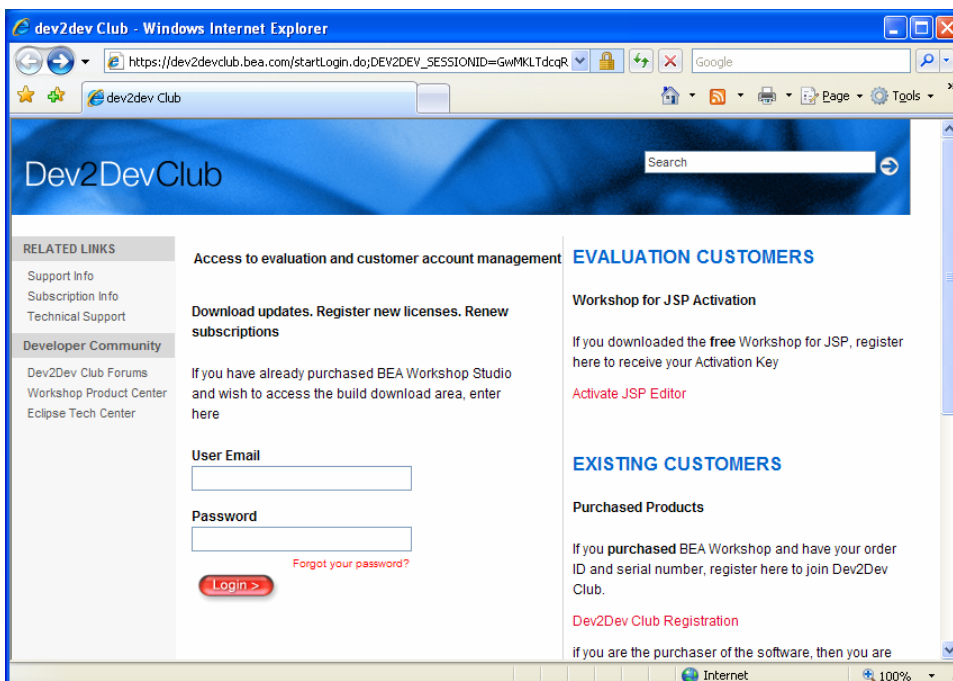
dev2dev Club - Windows Internet Explorer

https://dev2devclub.bea.com/startLogin.do;DEV2DEV_SESSIONID=GwMKLTdcqR

Google

dev2dev Club

Page Tools

Dev2DevClub

Search

RELATED LINKS
Support Info
Subscription Info
Technical Support

Developer Community
Dev2Dev Club Forums
Workshop Product Center
Eclipse Tech Center

Access to evaluation and customer account management

Download updates. Register new licenses. Renew subscriptions

If you have already purchased BEA Workshop Studio and wish to access the build download area, enter here

User Email

Password

Forgot your password?

Login >

EVALUATION CUSTOMERS

Workshop for JSP Activation

If you downloaded the **free** Workshop for JSP, register here to receive your Activation Key

Activate JSP Editor

EXISTING CUSTOMERS

Purchased Products

If you **purchased** BEA Workshop and have your order ID and serial number, register here to join Dev2Dev Club.

Dev2Dev Club Registration

if you are the purchaser of the software, then you are

Internet

100%